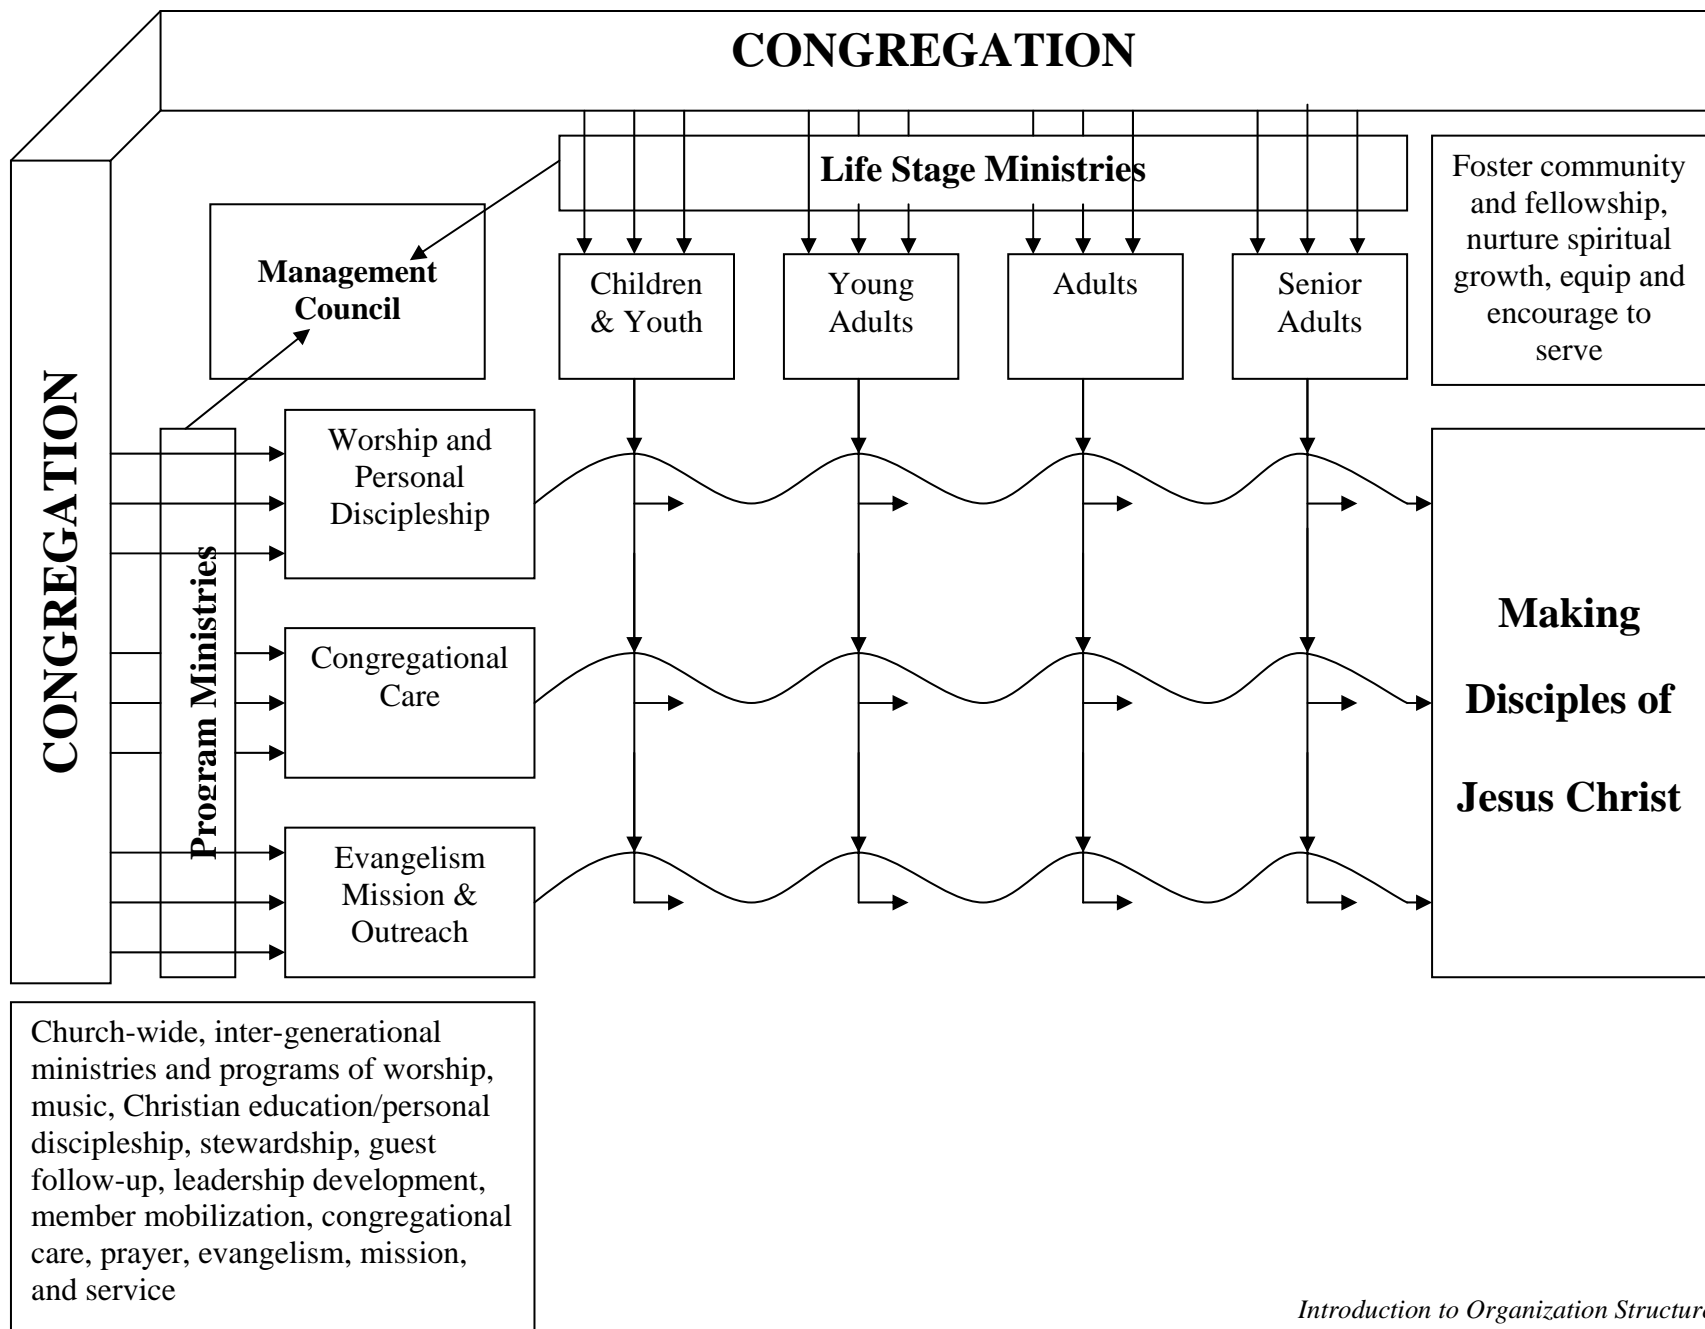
CONGREGATION

Life Stage Ministries

Foster community and fellowship, nurture spiritual growth, equip and encourage to serve

Management Council

Children & Youth

Young Adults

Adults

Senior Adults

CONGREGATION

Program Ministries

Worship and Personal Discipleship

Congregational Care

Evangelism Mission & Outreach

Making Disciples of Jesus Christ

Church-wide, inter-generational ministries and programs of worship, music, Christian education/personal discipleship, stewardship, guest follow-up, leadership development, member mobilization, congregational care, prayer, evangelism, mission, and service

Introduction to Organization Structur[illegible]